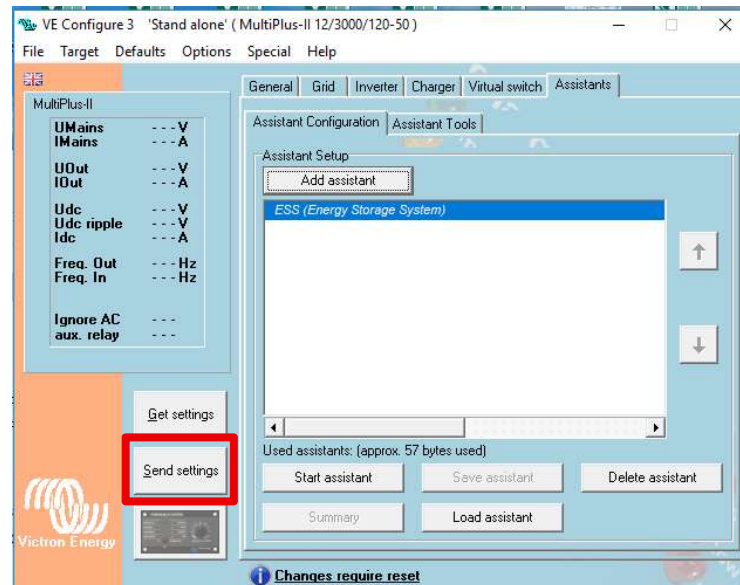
VE Configure 3 'Stand alone' ( MultiPlus-II 12/3000/120-50 )

File Target Defaults Options Special Help

MultiPlus-II

| | |
|---|---|
| UMains | - - - V |
| IMains | - - - A |
| UOut | - - - V |
| IOut | - - - A |
| Udc | - - - V |
| Udc ripple | - - - V |
| Idc | - - - A |
| Freq. Out | - - - Hz |
| Freq. In | - - - Hz |
| Ignore AC | - - - |
| aux. relay | - - - |

Get settings

Send settings

Victron Energy

General Grid Inverter Charger Virtual switch Assistants

Assistant Configuration Assistant Tools

Assistant Setup

Add assistant

ESS (Energy Storage System)

Used assistants: (approx. 57 bytes used)

Start assistant Save assistant Delete assistant

Summary Load assistant

Changes require reset